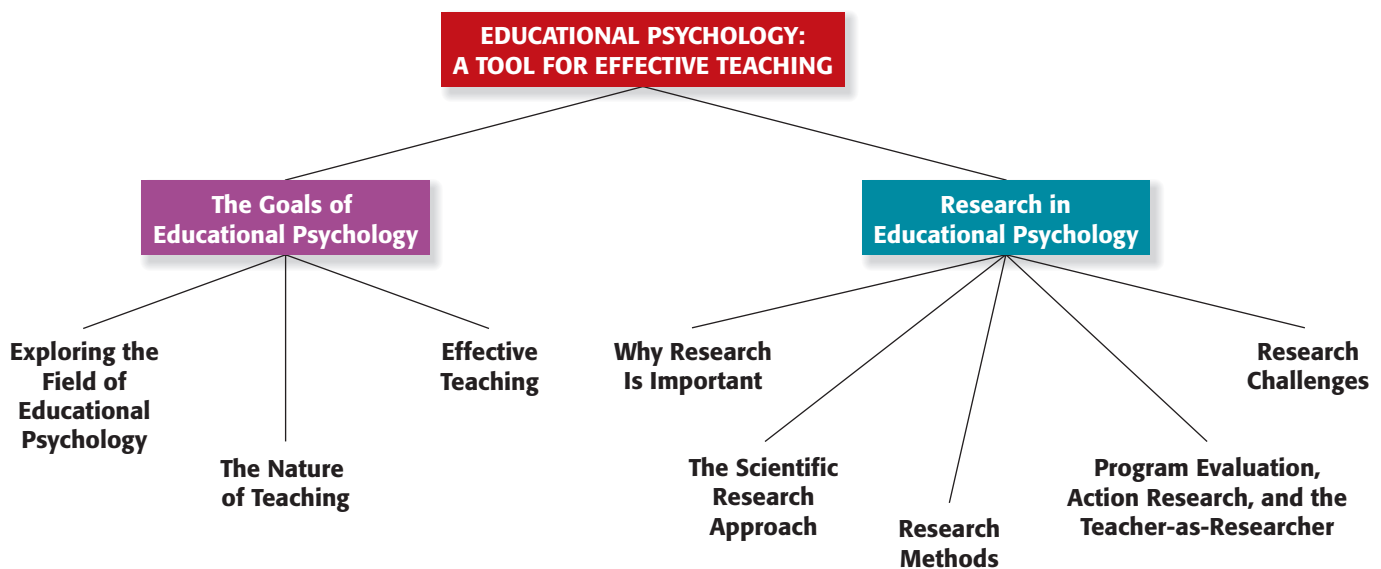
EDUCATIONAL PSYCHOLOGY: A TOOL FOR EFFECTIVE TEACHING

The Goals of Educational Psychology

Exploring the Field of Educational Psychology

The Nature of Teaching

Effective Teaching

Research in Educational Psychology

Why Research Is Important

The Scientific Research Approach

Research Methods

Program Evaluation, Action Research, and the Teacher-as-Researcher

Research Challenges